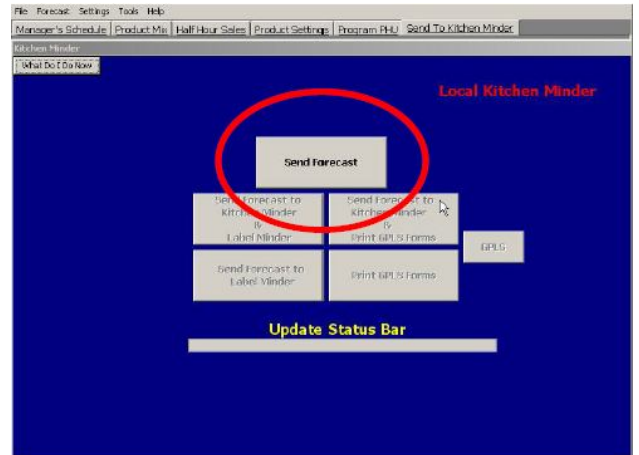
File Forecast Settings Tools Help
Manager's Schedule | Product Mix | Half Hour Sales | Product Settings | Program PHU | Send To Kitchen Minder
Kitchen Minder
What Do I Do Now

Local Kitchen Minder

Send Forecast

Send Forecast to Kitchen Minder & Label Minder

Send Forecast to Kitchen Minder & Print BPLS Forms

BPLS

Send Forecast to Label Minder

Print BPLS Forms

Update Status Bar